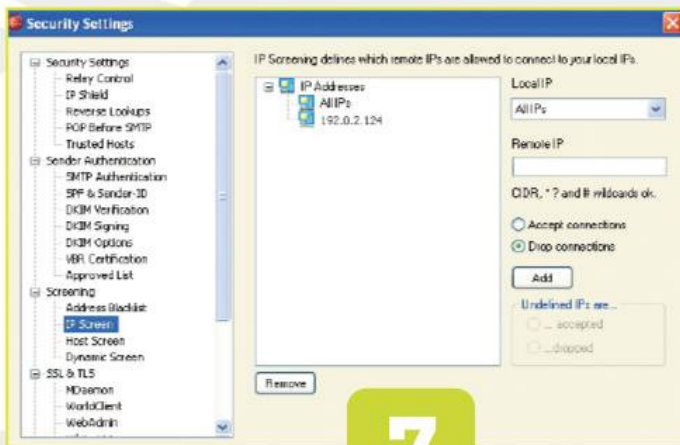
Security Settings

Security Settings
Relay Control
IP Shield
Reverse Lookups
POP Before SMTP
Trusted Hosts
Sender Authentication
SMTP Authentication
SPF & Sender-ID
DKIM Verification
DKIM Signing
DKIM Options
VBR Certification
Approved List
Screening
Address Blacklist
IP Screen
Host Screen
Dynamic Screen
SSL & TLS
MDaemon
WorldClient
WebAdmin

IP Screening defines which remote IPs are allowed to connect to your local IPs.

IP Addresses
All IPs
192.0.2.124

Local IP
All IPs

Remote IP

CIDR, * ? and # wildcards ok.

Accept connections
Drop connections

Add

Undefined IPs are...
... accepted
... dropped

Remove

7